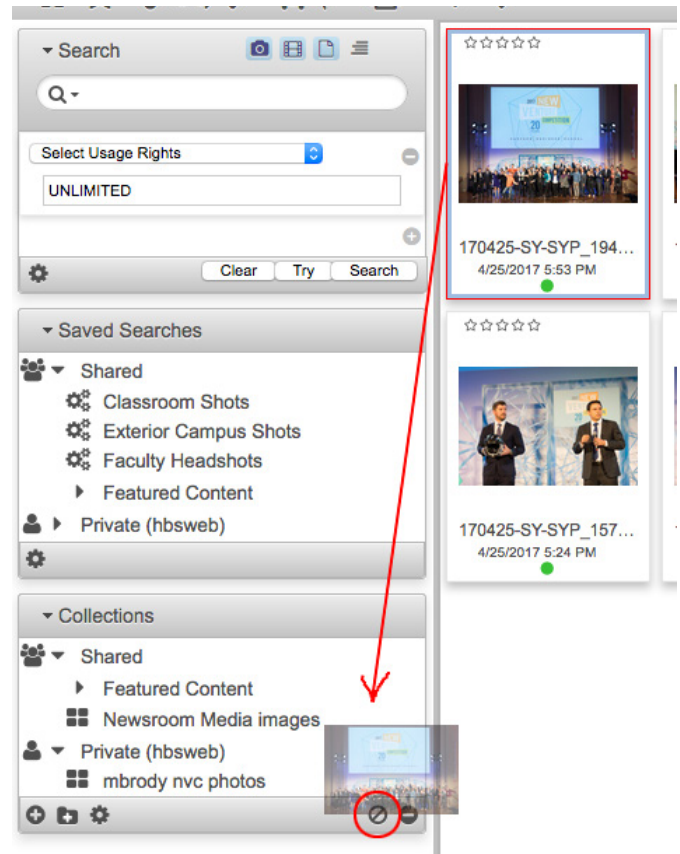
Search

Select Usage Rights

UNLIMITED

Clear Try Search

Saved Searches

Shared

Classroom Shots

Exterior Campus Shots

Faculty Headshots

Featured Content

Private (hbsweb)

Collections

Shared

Featured Content

Newsroom Media images

Private (hbsweb)

mbrody nvc photos

☆☆☆☆☆

170425-SY-SYP_194...
4/25/2017 5:53 PM

☆☆☆☆☆

170425-SY-SYP_157...
4/25/2017 5:24 PM